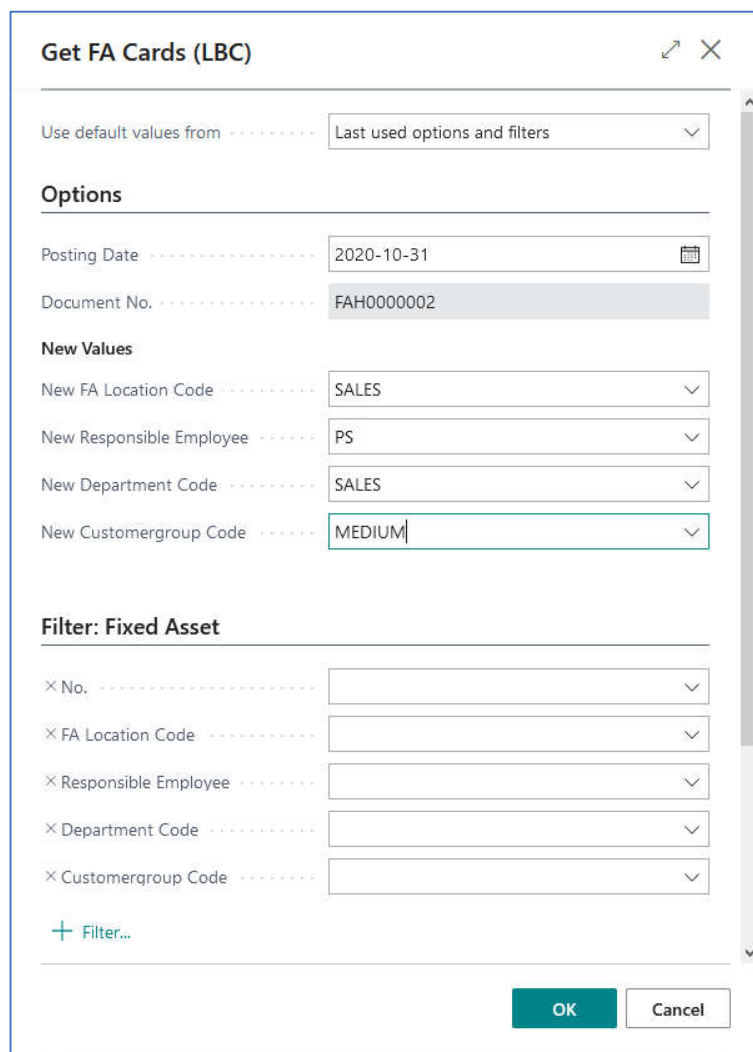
Get FA Cards (LBC)

Use default values from
Last used options and filters

Options

Posting Date
2020-10-31

Document No.
FAH0000002

New Values

New FA Location Code
SALES

New Responsible Employee
PS

New Department Code
SALES

New Customergroup Code
MEDIUM

Filter: Fixed Asset

× No.

× FA Location Code

× Responsible Employee

× Department Code

× Customergroup Code

+ Filter...

OK

Cancel